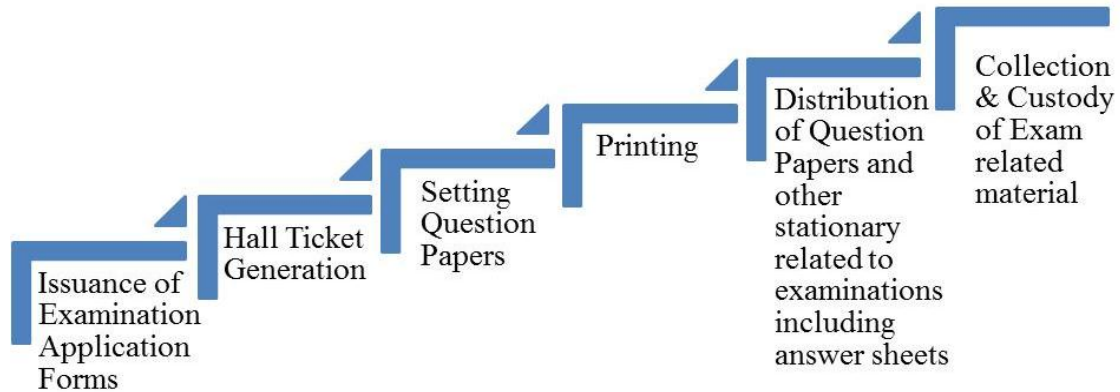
Issuance of Examination Application Forms

Hall Ticket Generation

Setting Question Papers

Printing

Distribution of Question Papers and other stationary related to examinations including answer sheets

Collection & Custody of Exam related material